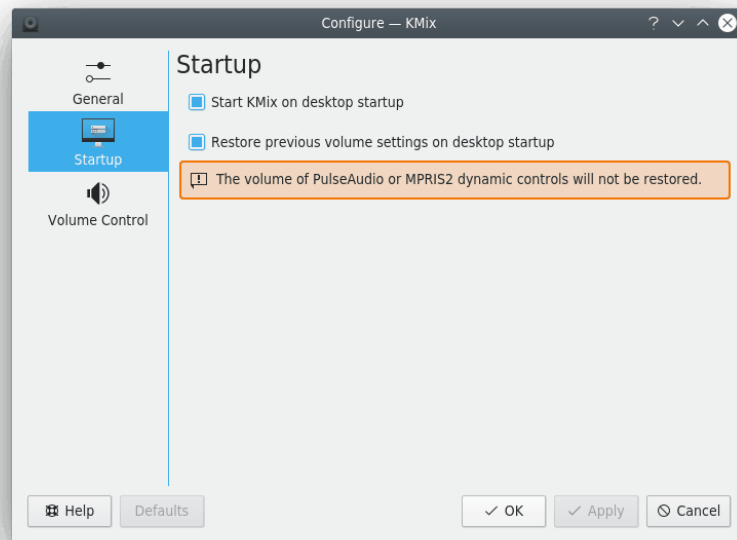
Configure — KMix

General

Startup

Volume Control

Startup

Start KMix on desktop startup

Restore previous volume settings on desktop startup

The volume of PulseAudio or MPRIS2 dynamic controls will not be restored.

Help

Defaults

OK

Apply

Cancel